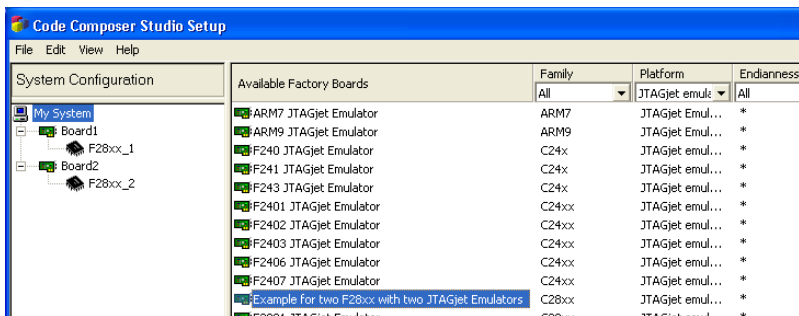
Code Composer Studio Setup

File Edit View Help

System Configuration

My System
Board1
F28xx_1
Board2
F28xx_2

| Available Factory Boards | Family | Platform | Endianness |
|---|---|---|---|
| | All | JTAGjet emula | All |
| ARM7 JTAGjet Emulator | ARM7 | JTAGjet Emul... | * |
| ARM9 JTAGjet Emulator | ARM9 | JTAGjet Emul... | * |
| F240 JTAGjet Emulator | C24x | JTAGjet emul... | * |
| F241 JTAGjet Emulator | C24x | JTAGjet emul... | * |
| F243 JTAGjet Emulator | C24x | JTAGjet emul... | * |
| F2401 JTAGjet Emulator | C24xx | JTAGjet emul... | * |
| F2402 JTAGjet Emulator | C24xx | JTAGjet emul... | * |
| F2403 JTAGjet Emulator | C24xx | JTAGjet emul... | * |
| F2406 JTAGjet Emulator | C24xx | JTAGjet emul... | * |
| F2407 JTAGjet Emulator | C24xx | JTAGjet emul... | * |
| Example for two F28xx with two JTAGjet Emulators | C28xx | JTAGjet emul... | * |
| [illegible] | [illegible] | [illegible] | |